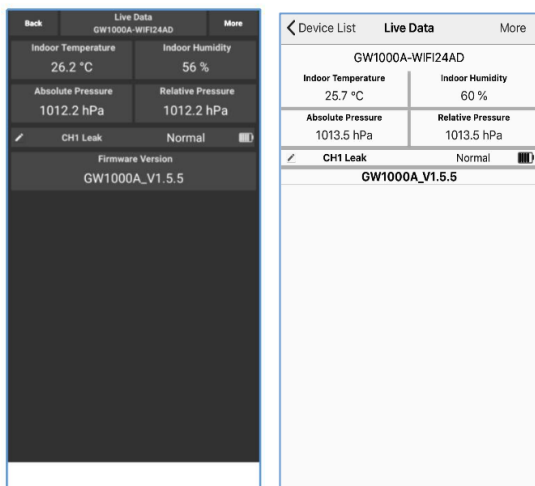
Back
Live Data
GW1000A-WIFI24AD
More

Indoor Temperature
26.2 °C

Indoor Humidity
56 %

Absolute Pressure
1012.2 hPa

Relative Pressure
1012.2 hPa

CH1 Leak
Normal

Firmware Version
GW1000A_V1.5.5

Device List
Live Data
More

GW1000A-WIFI24AD

Indoor Temperature
25.7 °C

Indoor Humidity
60 %

Absolute Pressure
1013.5 hPa

Relative Pressure
1013.5 hPa

CH1 Leak
Normal

GW1000A_V1.5.5